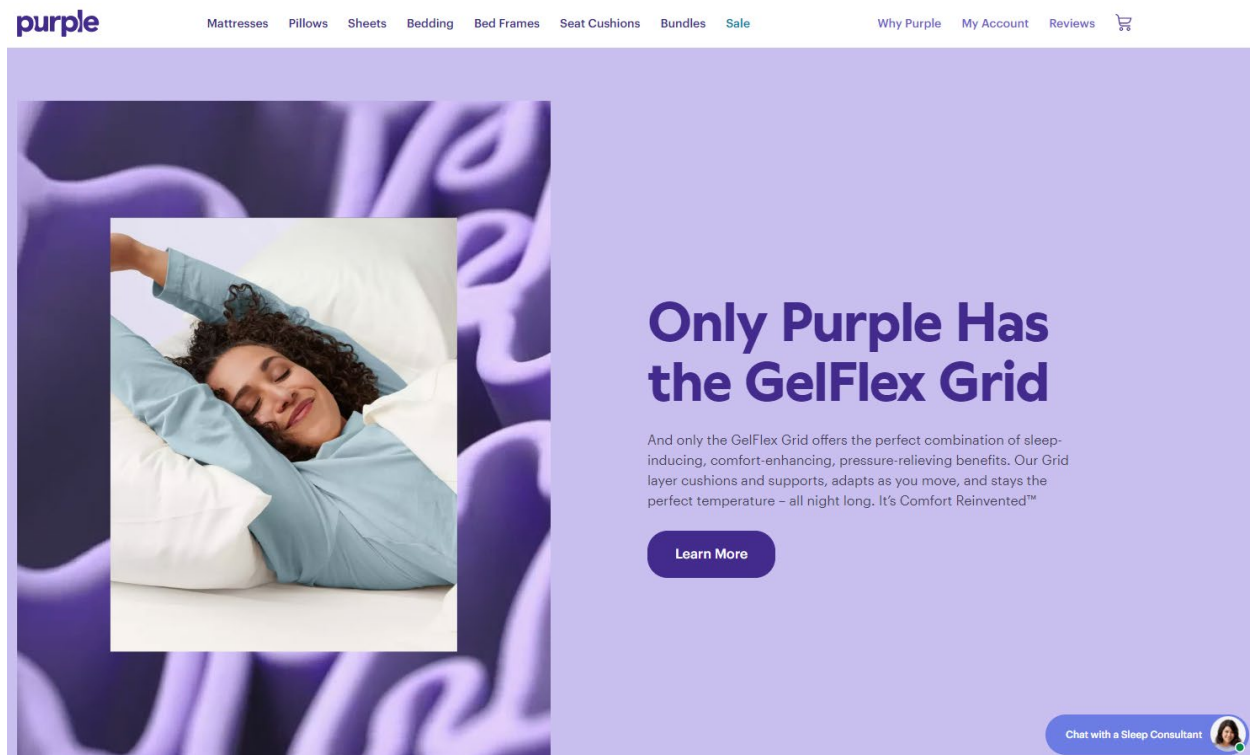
purple

Mattresses Pillows Sheets Bedding Bed Frames Seat Cushions Bundles Sale

Why Purple My Account Reviews

Only Purple Has the GelFlex Grid

And only the GelFlex Grid offers the perfect combination of sleep-inducing, comfort-enhancing, pressure-relieving benefits. Our Grid layer cushions and supports, adapts as you move, and stays the perfect temperature – all night long. It's Comfort Reinvented™

Learn More

Chat with a Sleep Consultant